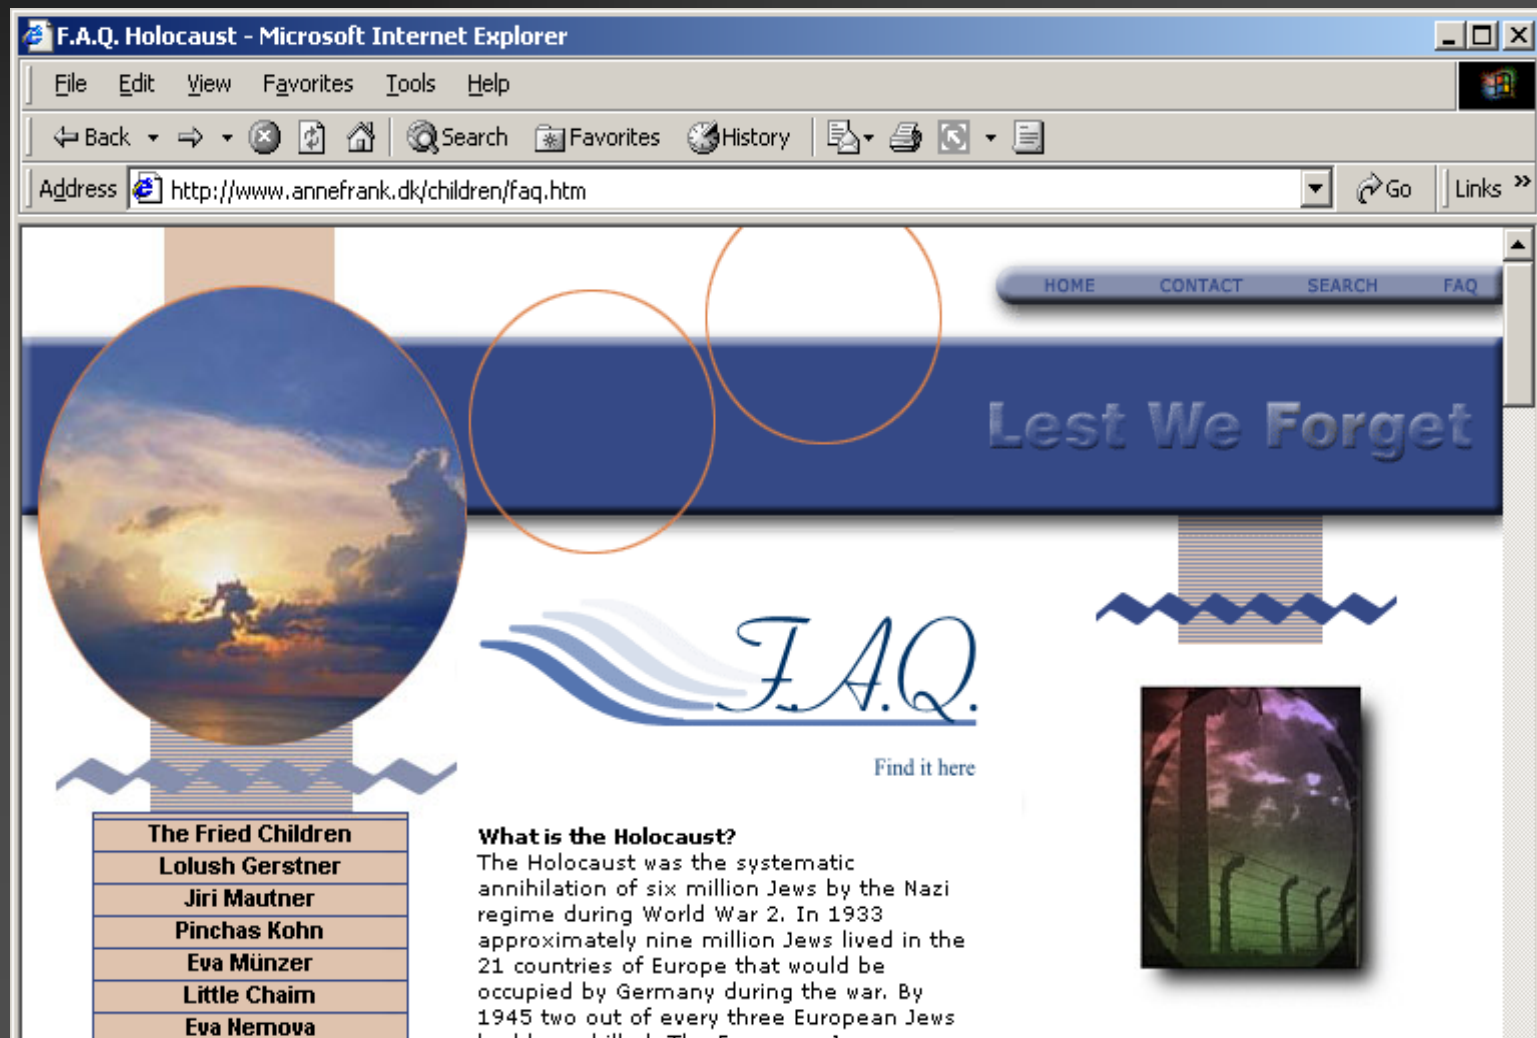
F.A.Q. Holocaust - Microsoft Internet Explorer

File Edit View Favorites Tools Help

Back Search Favorites History

Address http://www.annefrank.dk/children/faq.htm Go Links »

HOME CONTACT SEARCH FAQ

Lest We Forget

F.A.Q.

Find it here

The Fried Children
Lolush Gerstner
Jiri Mautner
Pinchas Kohn
Eva Münzer
Little Chaim
Eva Nemova

What is the Holocaust?
The Holocaust was the systematic annihilation of six million Jews by the Nazi regime during World War 2. In 1933 approximately nine million Jews lived in the 21 countries of Europe that would be occupied by Germany during the war. By 1945 two out of every three European Jews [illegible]